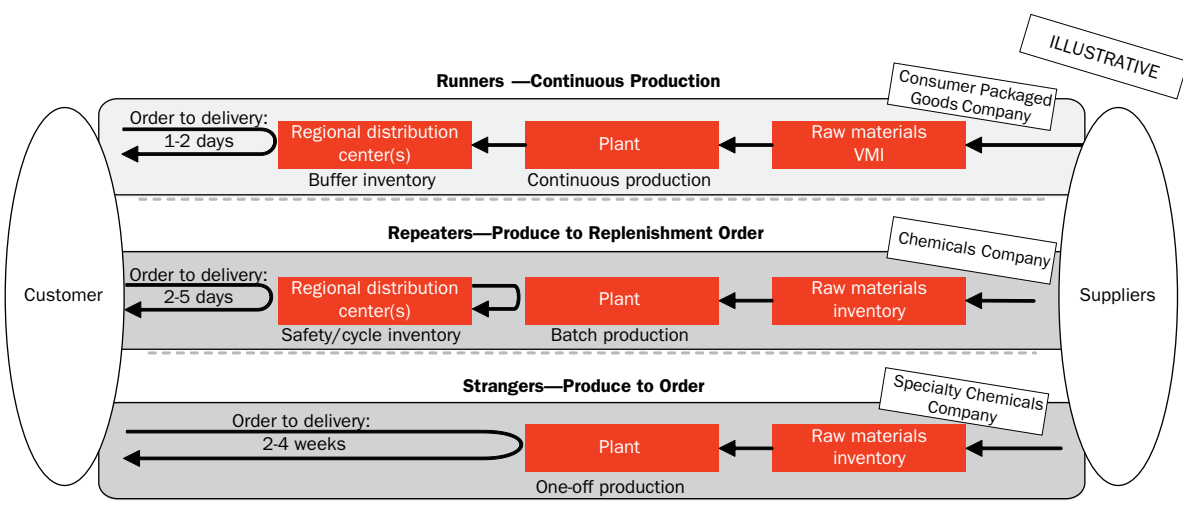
ILLUSTRATIVE

Runners —Continuous Production

Consumer Packaged Goods Company

Order to delivery: 1-2 days

Regional distribution center(s)
Buffer inventory

Plant
Continuous production

Raw materials VMI

Repeaters—Produce to Replenishment Order

Chemicals Company

Customer

Order to delivery: 2-5 days

Regional distribution center(s)
Safety/cycle inventory

Plant
Batch production

Raw materials inventory

Suppliers

Strangers—Produce to Order

Specialty Chemicals Company

Order to delivery: 2-4 weeks

Plant
One-off production

Raw materials inventory